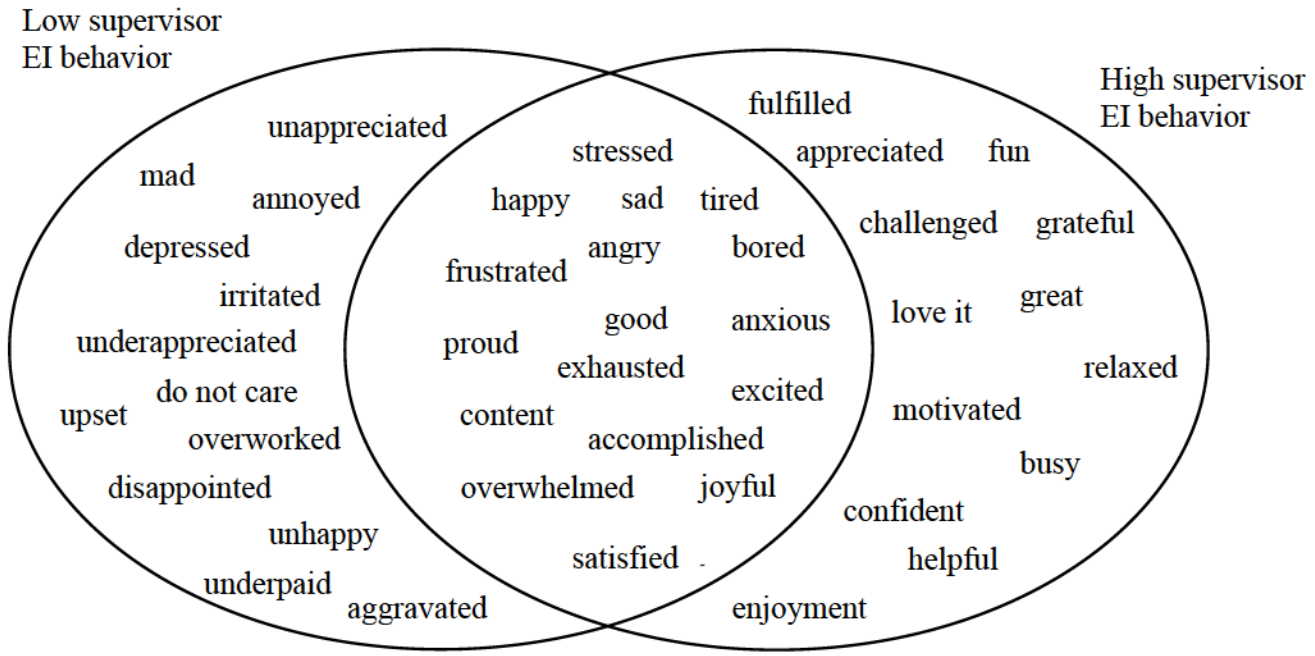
Low supervisor EI behavior

unappreciated
mad
annoyed
depressed
irritated
underappreciated
do not care
upset
overworked
disappointed
unhappy
underpaid
aggravated

stressed
happy
sad
tired
angry
bored
frustrated
good
anxious
proud
exhausted
excited
content
accomplished
overwhelmed
joyful
satisfied

High supervisor EI behavior

fulfilled
appreciated
fun
challenged
grateful
love it
great
relaxed
motivated
busy
confident
helpful
enjoyment